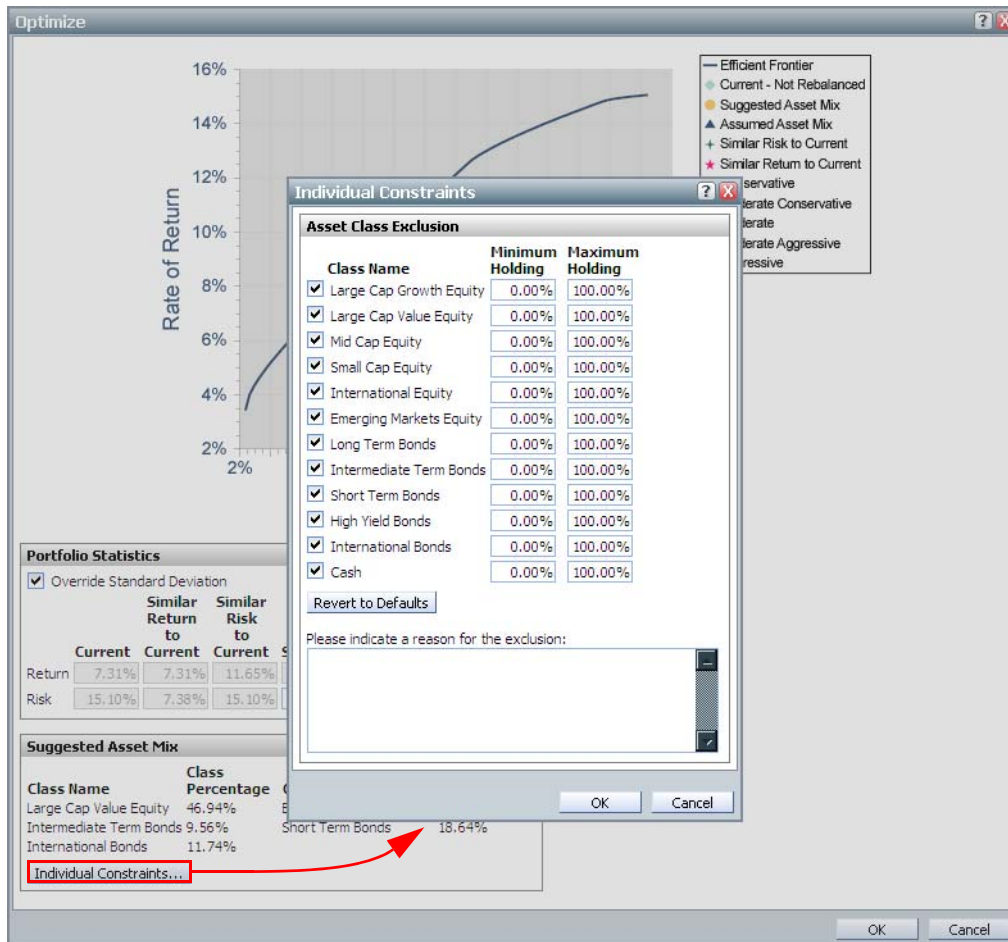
Optimize

16%
14%
12%
10%
8%
6%
4%
2%
2%

Rate of Return

Efficient Frontier
Current - Not Rebalanced
Suggested Asset Mix
Assumed Asset Mix
Similar Risk to Current
Similar Return to Current
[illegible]servative
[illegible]erate Conservative
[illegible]erate
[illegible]erate Aggressive
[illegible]ressive

Individual Constraints

Asset Class Exclusion

| | Class Name | Minimum Holding | Maximum Holding |
|---|---|---|---|
| ✔ | Large Cap Growth Equity | 0.00% | 100.00% |
| ✔ | Large Cap Value Equity | 0.00% | 100.00% |
| ✔ | Mid Cap Equity | 0.00% | 100.00% |
| ✔ | Small Cap Equity | 0.00% | 100.00% |
| ✔ | International Equity | 0.00% | 100.00% |
| ✔ | Emerging Markets Equity | 0.00% | 100.00% |
| ✔ | Long Term Bonds | 0.00% | 100.00% |
| ✔ | Intermediate Term Bonds | 0.00% | 100.00% |
| ✔ | Short Term Bonds | 0.00% | 100.00% |
| ✔ | High Yield Bonds | 0.00% | 100.00% |
| ✔ | International Bonds | 0.00% | 100.00% |
| ✔ | Cash | 0.00% | 100.00% |

Revert to Defaults

Please indicate a reason for the exclusion:

OK Cancel

Portfolio Statistics
✔ Override Standard Deviation

| | Current | Similar Return to Current | Similar Risk to Current | S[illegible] |
|---|---|---|---|---|
| Return | 7.31% | 7.31% | 11.65% | |
| Risk | 15.10% | 7.38% | 15.10% | |

Suggested Asset Mix

| Class Name | Class Percentage | C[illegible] | |
|---|---|---|---|
| Large Cap Value Equity | 46.94% | E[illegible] | |
| Intermediate Term Bonds | 9.56% | Short Term Bonds | 18.64% |
| International Bonds | 11.74% | | |

Individual Constraints...

OK Cancel